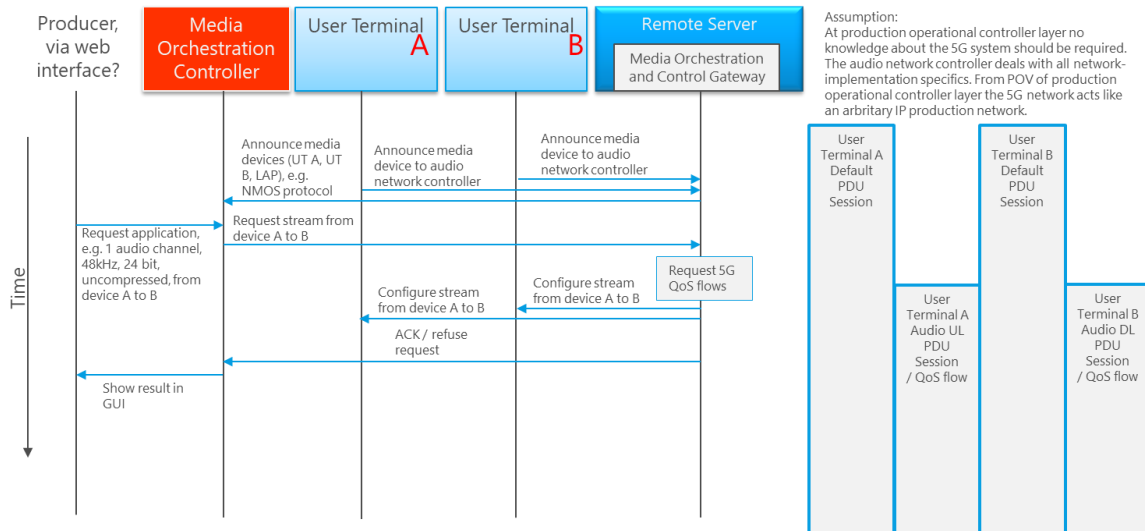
Producer, via web interface?

Media Orchestration Controller

User Terminal A

User Terminal B

Remote Server

Media Orchestration and Control Gateway

Assumption:
At production operational controller layer no knowledge about the 5G system should be required. The audio network controller deals with all network-implementation specifics. From POV of production operational controller layer the 5G network acts like an arbritary IP production network.

Time

Announce media devices (UT A, UT B, LAP), e.g. NMOS protocol

Announce media device to audio network controller

Announce media device to audio network controller

Request application, e.g. 1 audio channel, 48kHz, 24 bit, uncompressed, from device A to B

Request stream from device A to B

Request 5G QoS flows

Configure stream from device A to B

Configure stream from device A to B

ACK / refuse request

Show result in GUI

User Terminal A Default PDU Session

User Terminal B Default PDU Session

User Terminal A Audio UL PDU Session / QoS flow

User Terminal B Audio DL PDU Session / QoS flow